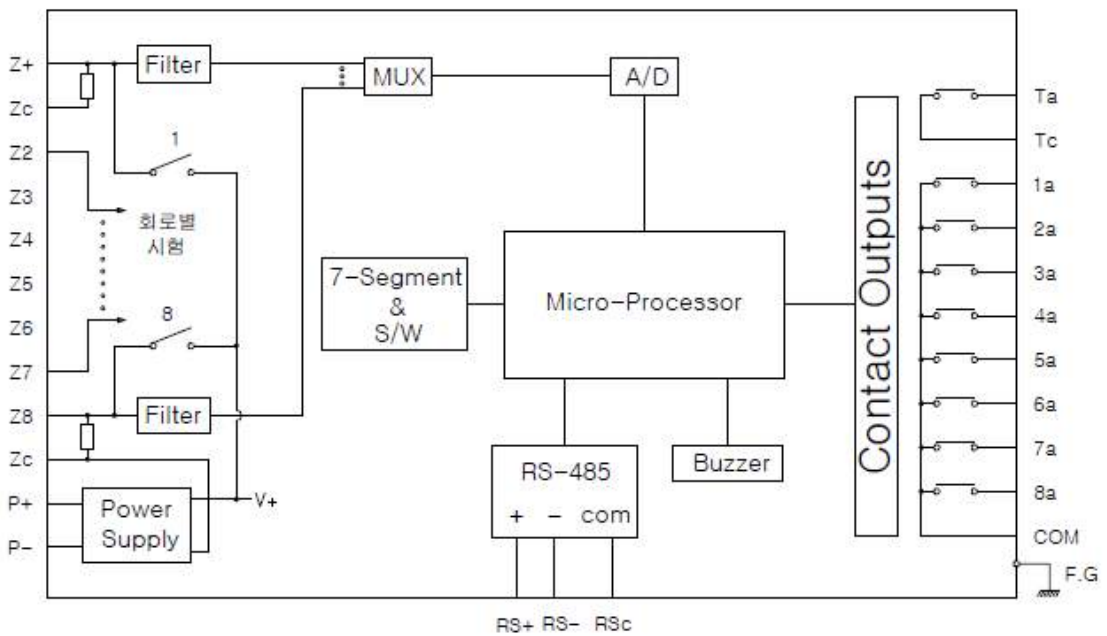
Z+
Zc
Z2
Z3
Z4
Z5
Z6
Z7
Z8
Zc
P+
P−

Filter
1
회로별
시험
8
Filter
Power Supply
V+

MUX
A/D
7−Segment & S/W
Micro−Processor
RS−485
+ − com
Buzzer
RS+ RS− RSc

Contact Outputs

Ta
Tc
1a
2a
3a
4a
5a
6a
7a
8a
COM
F.G